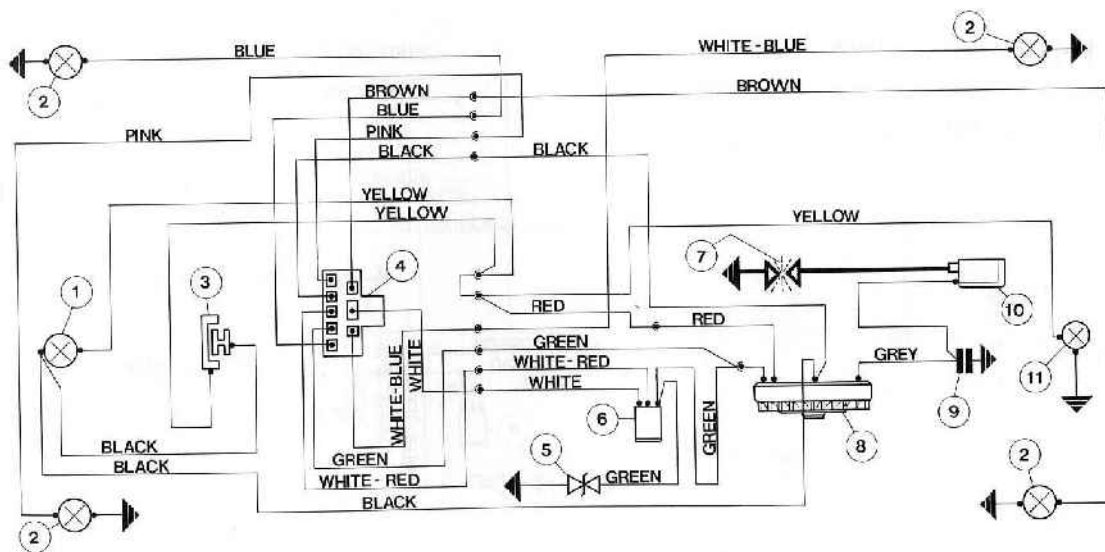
BLUE
2
WHITE - BLUE
2
BROWN
BROWN
BLUE
PINK
PINK
BLACK
BLACK
YELLOW
YELLOW
YELLOW
7
4
3
1
10
RED
RED
GREEN
WHITE-BLUE
WHITE
WHITE-RED
GREY
WHITE
11
9
6
GREEN
8
BLACK
BLACK
5
GREEN
GREEN
2
WHITE - RED
BLACK
2